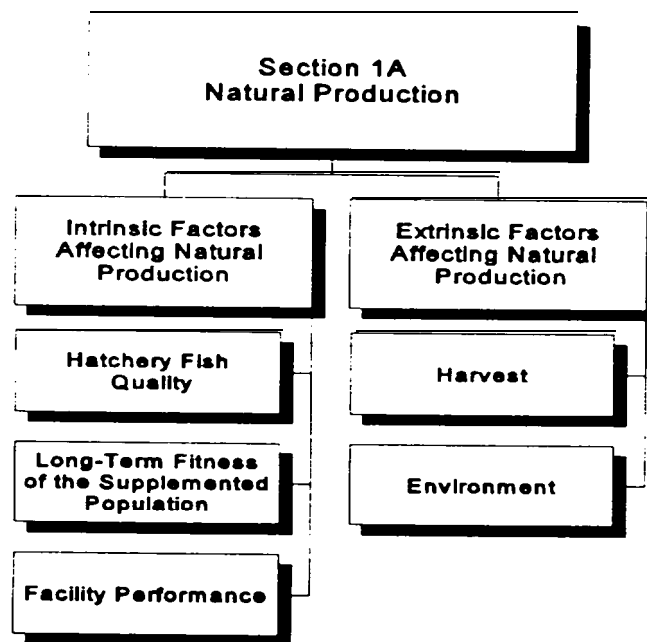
Section 1A
Natural Production

Intrinsic Factors Affecting Natural Production

Hatchery Fish Quality

Long-Term Fitness of the Supplemented Population

Facility Performance

Extrinsic Factors Affecting Natural Production

Harvest

Environment